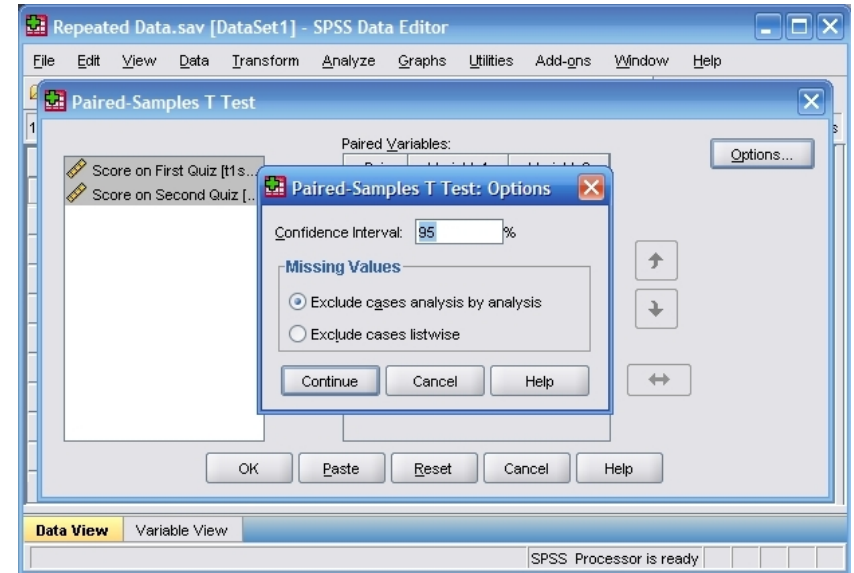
Repeated Data.sav [DataSet1] - SPSS Data Editor

File Edit View Data Transform Analyze Graphs Utilities Add-ons Window Help

Paired-Samples T Test

Paired Variables:

Options...

Score on First Quiz [t1s...

Score on Second Quiz [...

Paired-Samples T Test: Options

Confidence Interval: 95 %

Missing Values

Exclude cases analysis by analysis

Exclude cases listwise

Continue Cancel Help

OK Paste Reset Cancel Help

Data View Variable View

SPSS Processor is ready